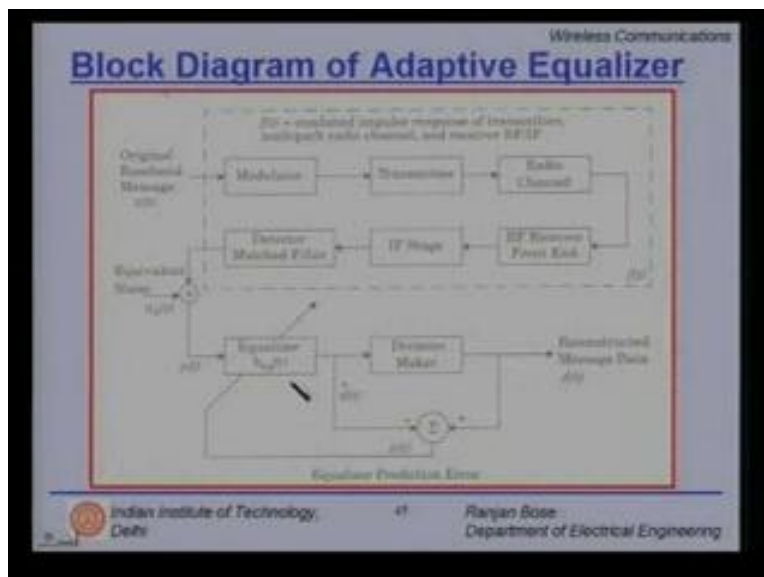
Wireless Communications

Block Diagram of Adaptive Equalizer

$f(t)$ = combined impulse response of transmitter, multipath radio channel, and receiver RF/IF

Original Baseband Message $x(t)$

Modulator

Transmitter

Radio Channel

Detector Matched Filter

IF Stage

RF Receiver Front End

$f(t)$

Equivalent Noise $n_b(t)$

$y(t)$

Equalizer $h_{eq}(t)$

Decision Maker

Reconstructed Message Data $d(t)$

$\hat{d}(t)$

$\Sigma$

$e(t)$

Equalizer Prediction Error

Indian Institute of Technology, Delhi

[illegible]

Ranjan Bose
Department of Electrical Engineering